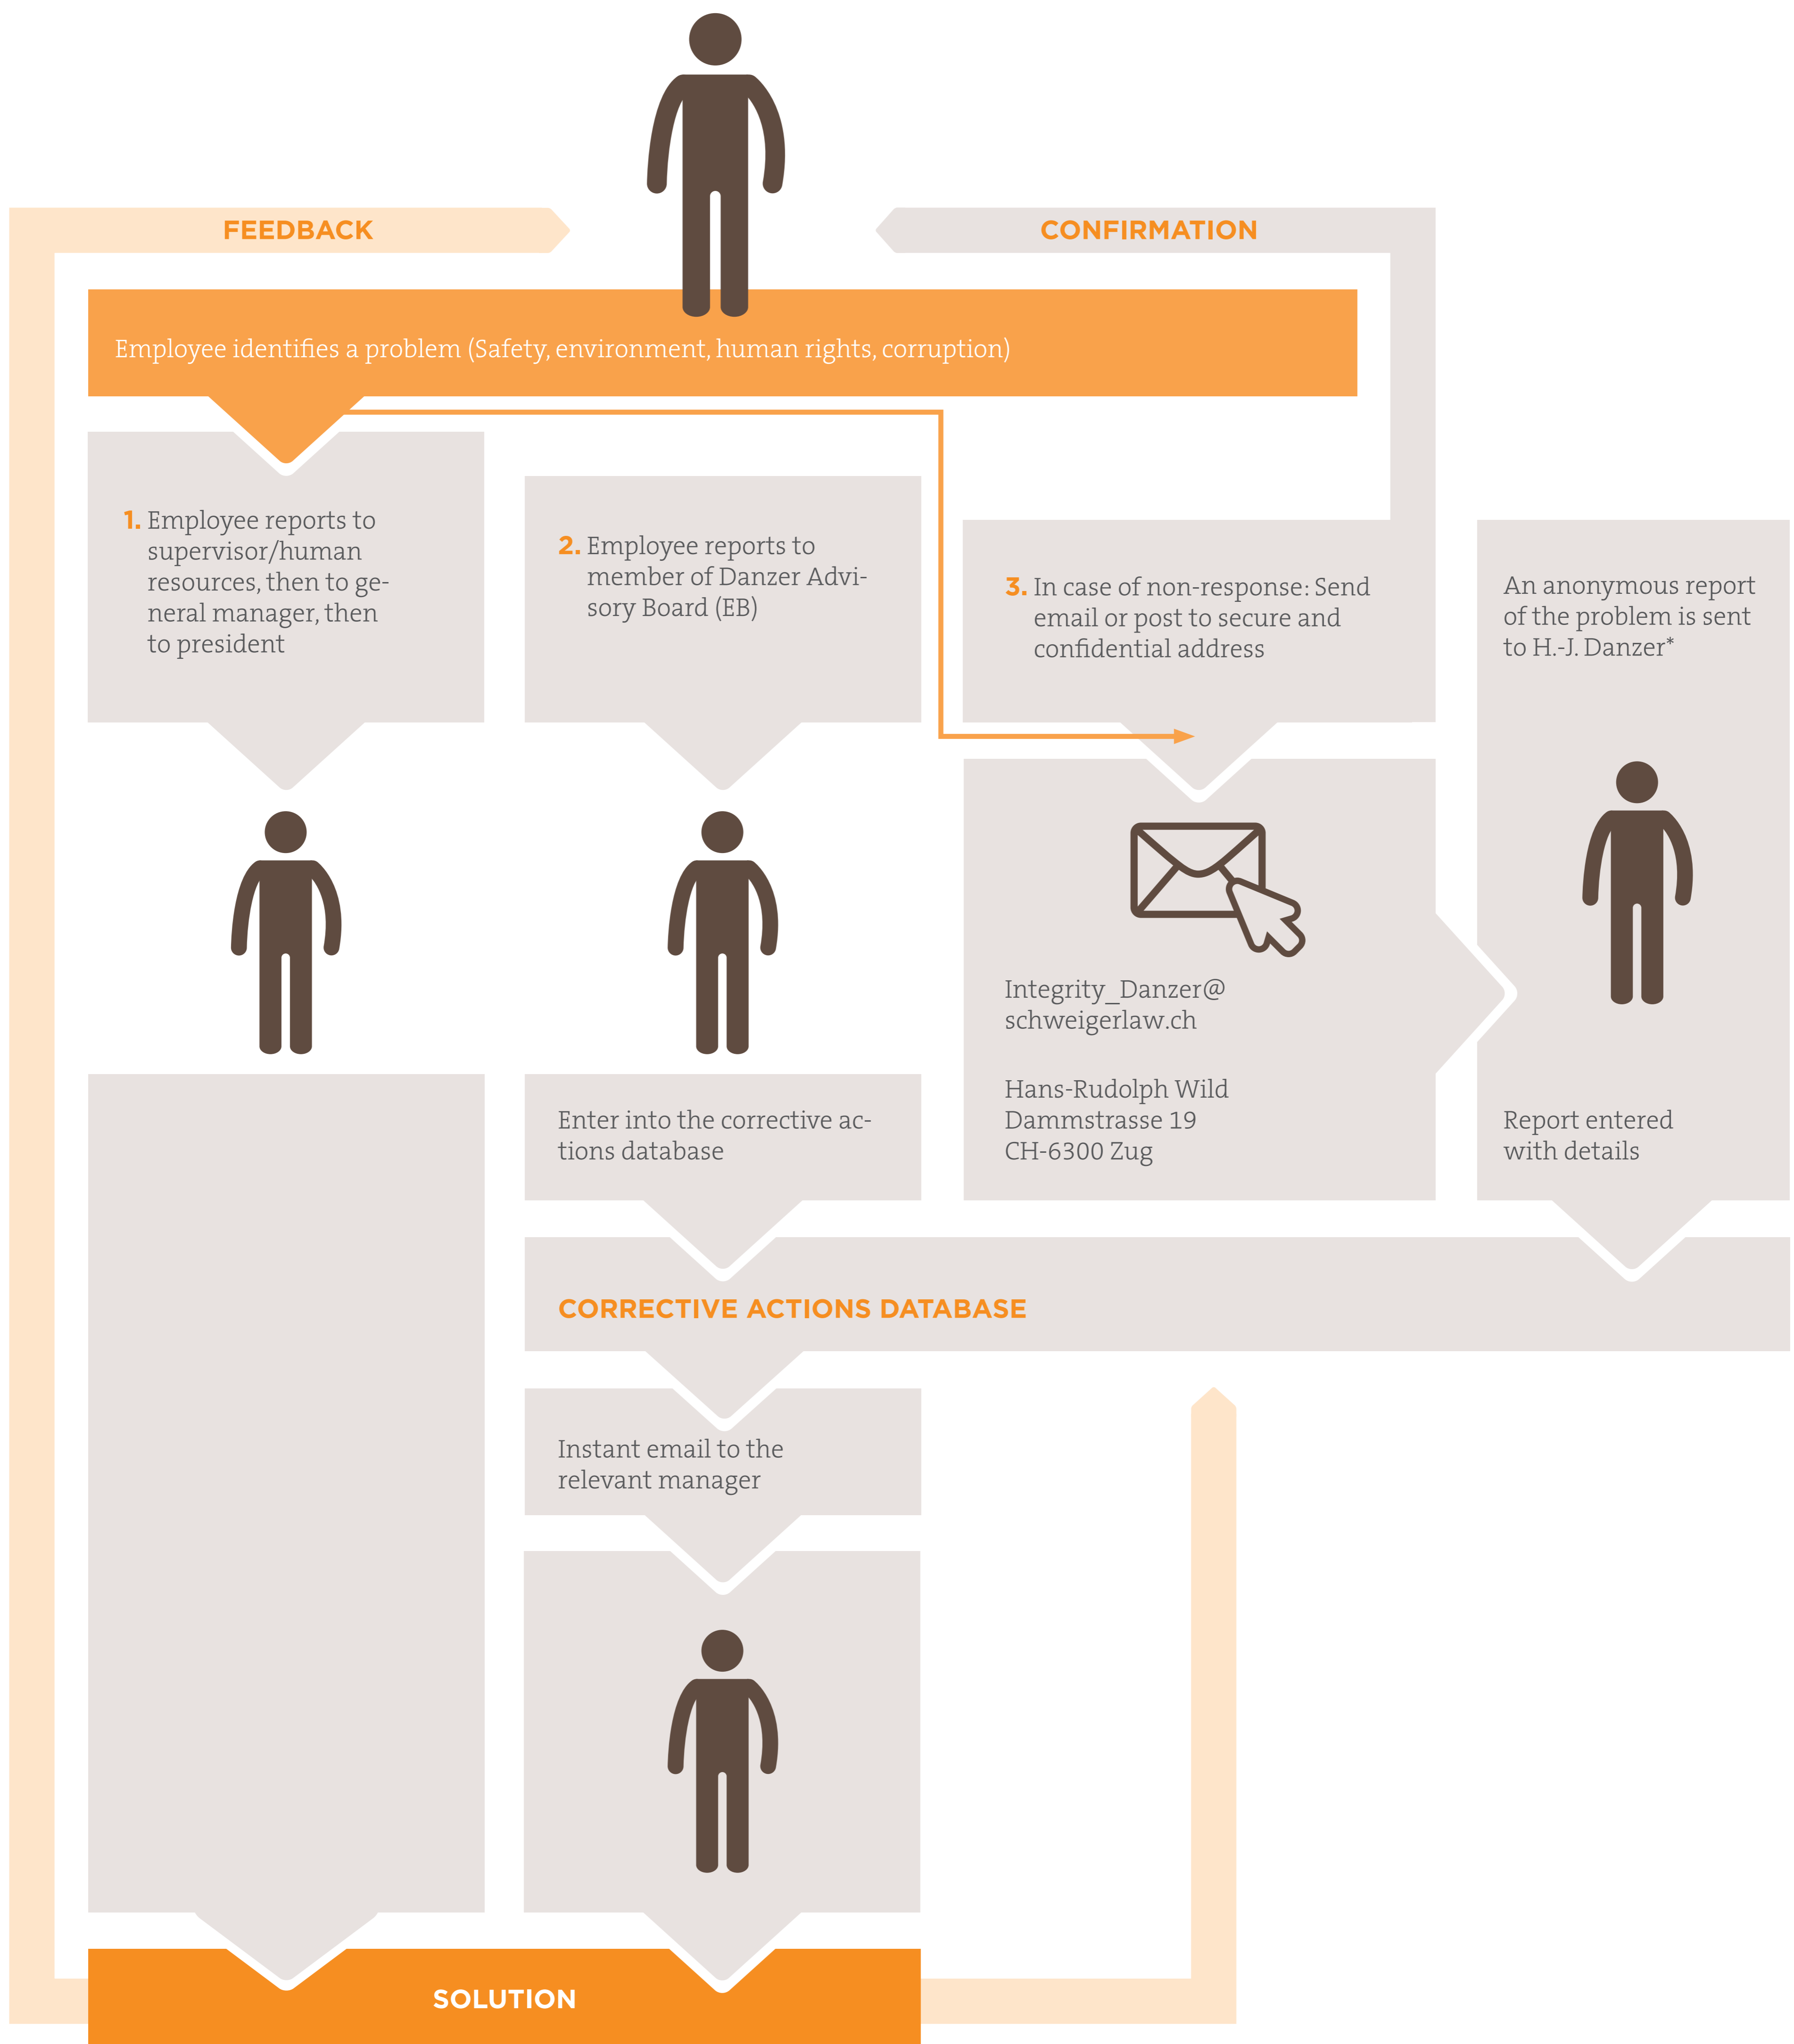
FEEDBACK

CONFIRMATION

Employee identifies a problem (Safety, environment, human rights, corruption)

1. Employee reports to supervisor/human resources, then to general manager, then to president

2. Employee reports to member of Danzer Advisory Board (EB)

3. In case of non-response: Send email or post to secure and confidential address

An anonymous report of the problem is sent to H.-J. Danzer*

Integrity_Danzer@schweigerlaw.ch

Hans-Rudolph Wild
Dammstrasse 19
CH-6300 Zug

Enter into the corrective actions database

Report entered with details

CORRECTIVE ACTIONS DATABASE

Instant email to the relevant manager

SOLUTION